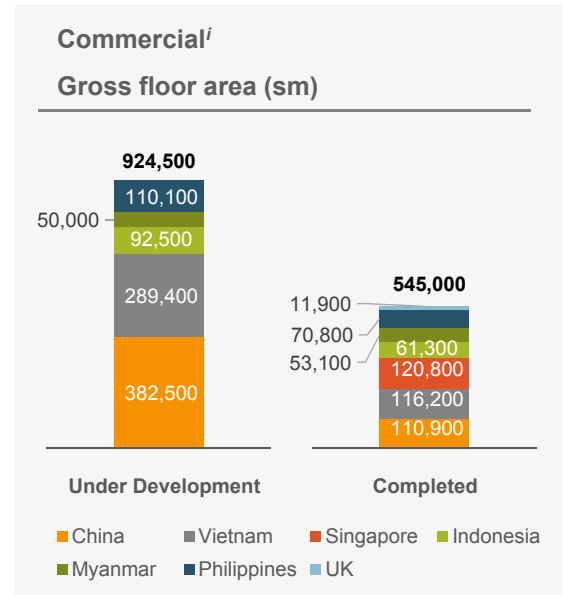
Commercial$^{i}$

Gross floor area (sm)

924,500

110,100

50,000

92,500

289,400

382,500

545,000

11,900

70,800

53,100

61,300

120,800

116,200

110,900

Under Development

Completed

China Vietnam Singapore Indonesia Myanmar Philippines UK